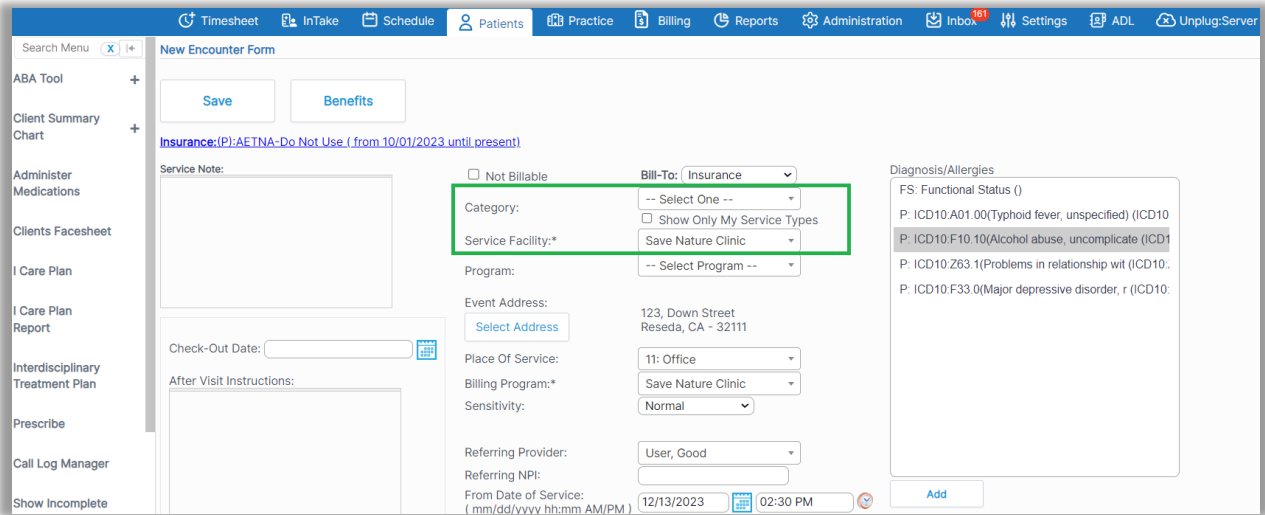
Timesheet InTake Schedule Patients Practice Billing Reports Administration Inbox 161 Settings ADL Unplug:Server

Search Menu X

ABA Tool +

Client Summary Chart +

Administer Medications

Clients Facesheet

I Care Plan

I Care Plan Report

Interdisciplinary Treatment Plan

Prescribe

Call Log Manager

Show Incomplete

New Encounter Form

Save

Benefits

Insurance:(P):AETNA-Do Not Use ( from 10/01/2023 until present)

Service Note:

Not Billable

Bill-To: Insurance

Category: -- Select One --

Show Only My Service Types

Service Facility:* Save Nature Clinic

Program: -- Select Program --

Event Address: 123, Down Street Reseda, CA - 32111

Select Address

Check-Out Date:

After Visit Instructions:

Place Of Service: 11: Office

Billing Program:* Save Nature Clinic

Sensitivity: Normal

Referring Provider: User, Good

Referring NPI:

From Date of Service: ( mm/dd/yyyy hh:mm AM/PM ) 12/13/2023 02:30 PM

Diagnosis/Allergies

FS: Functional Status ()

P: ICD10:A01.00(Typhoid fever, unspecified) (ICD10

P: ICD10:F10.10(Alcohol abuse, uncomplicate (ICD1

P: ICD10:Z63.1(Problems in relationship wit (ICD10:

P: ICD10:F33.0(Major depressive disorder, r (ICD10:

Add